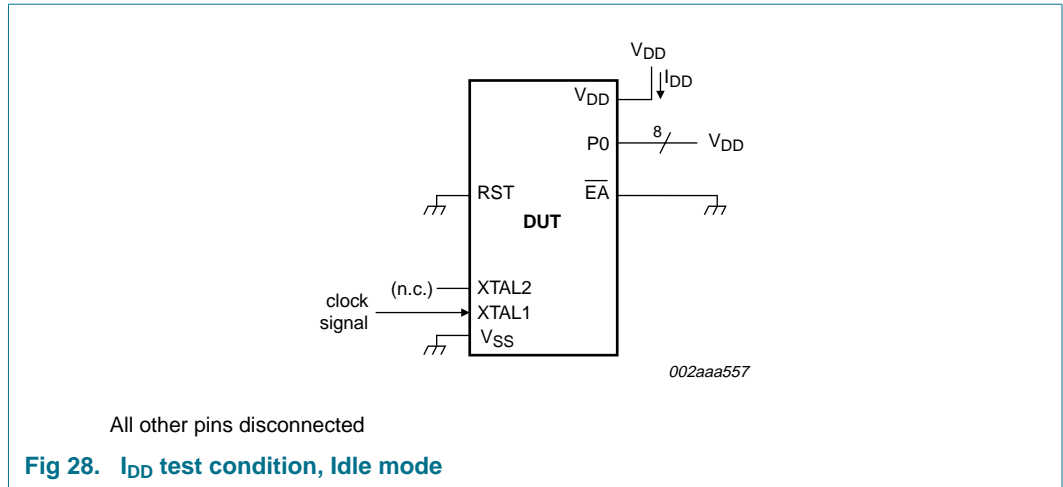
$V_{DD}$

$I_{DD}$

$V_{DD}$

P0

8

$V_{DD}$

RST

$\overline{EA}$

DUT

(n.c.)

XTAL2

clock signal

XTAL1

$V_{SS}$

002aaa557

All other pins disconnected

Fig 28. $I_{DD}$ test condition, Idle mode